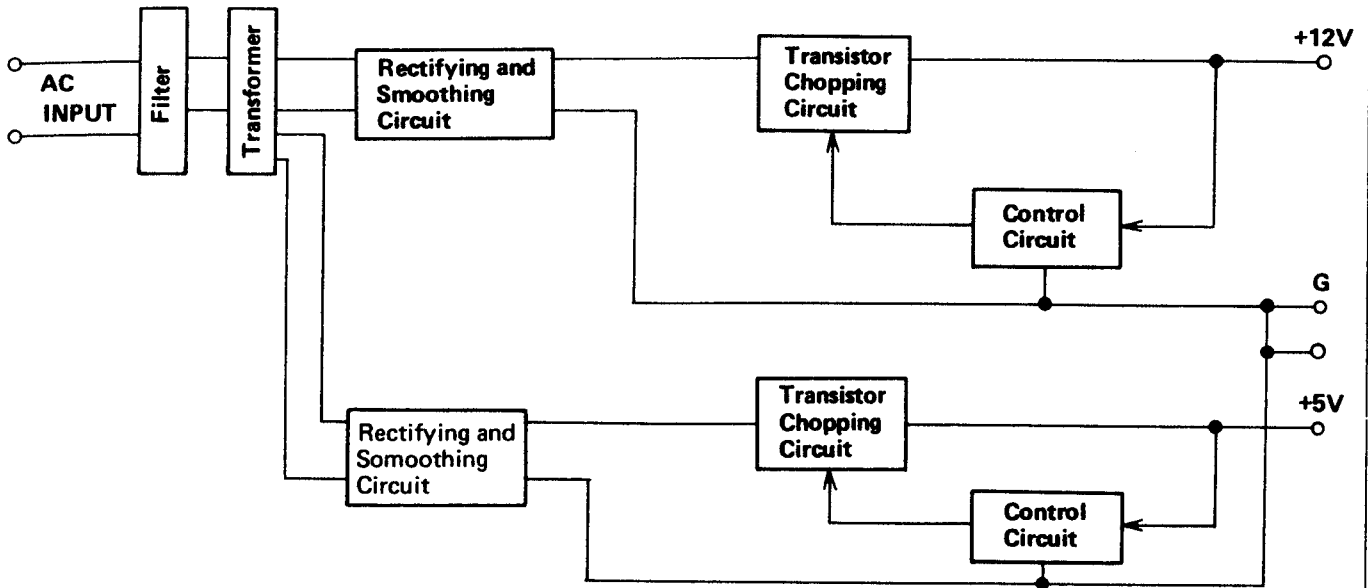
AC INPUT

Filter

Transformer

Rectifying and Smoothing Circuit

Transistor Chopping Circuit

+12V

Control Circuit

G

Rectifying and Somoothing Circuit

Transistor Chopping Circuit

+5V

Control Circuit